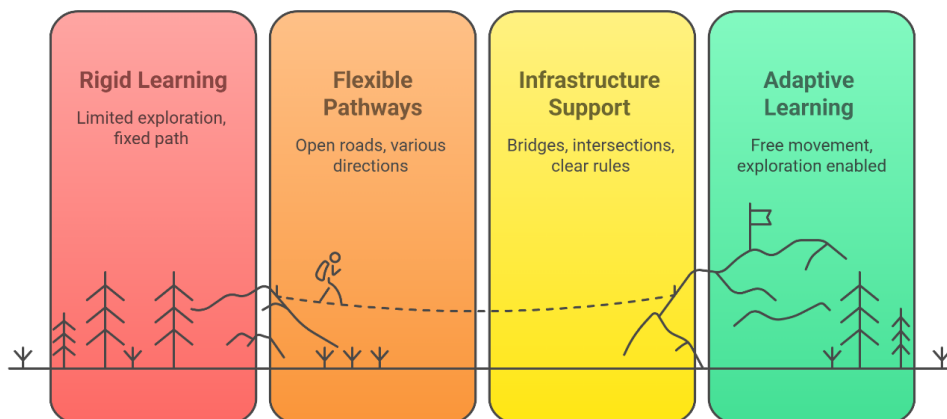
Rigid Learning

Limited exploration, fixed path

Flexible Pathways

Open roads, various directions

Infrastructure Support

Bridges, intersections, clear rules

Adaptive Learning

Free movement, exploration enabled